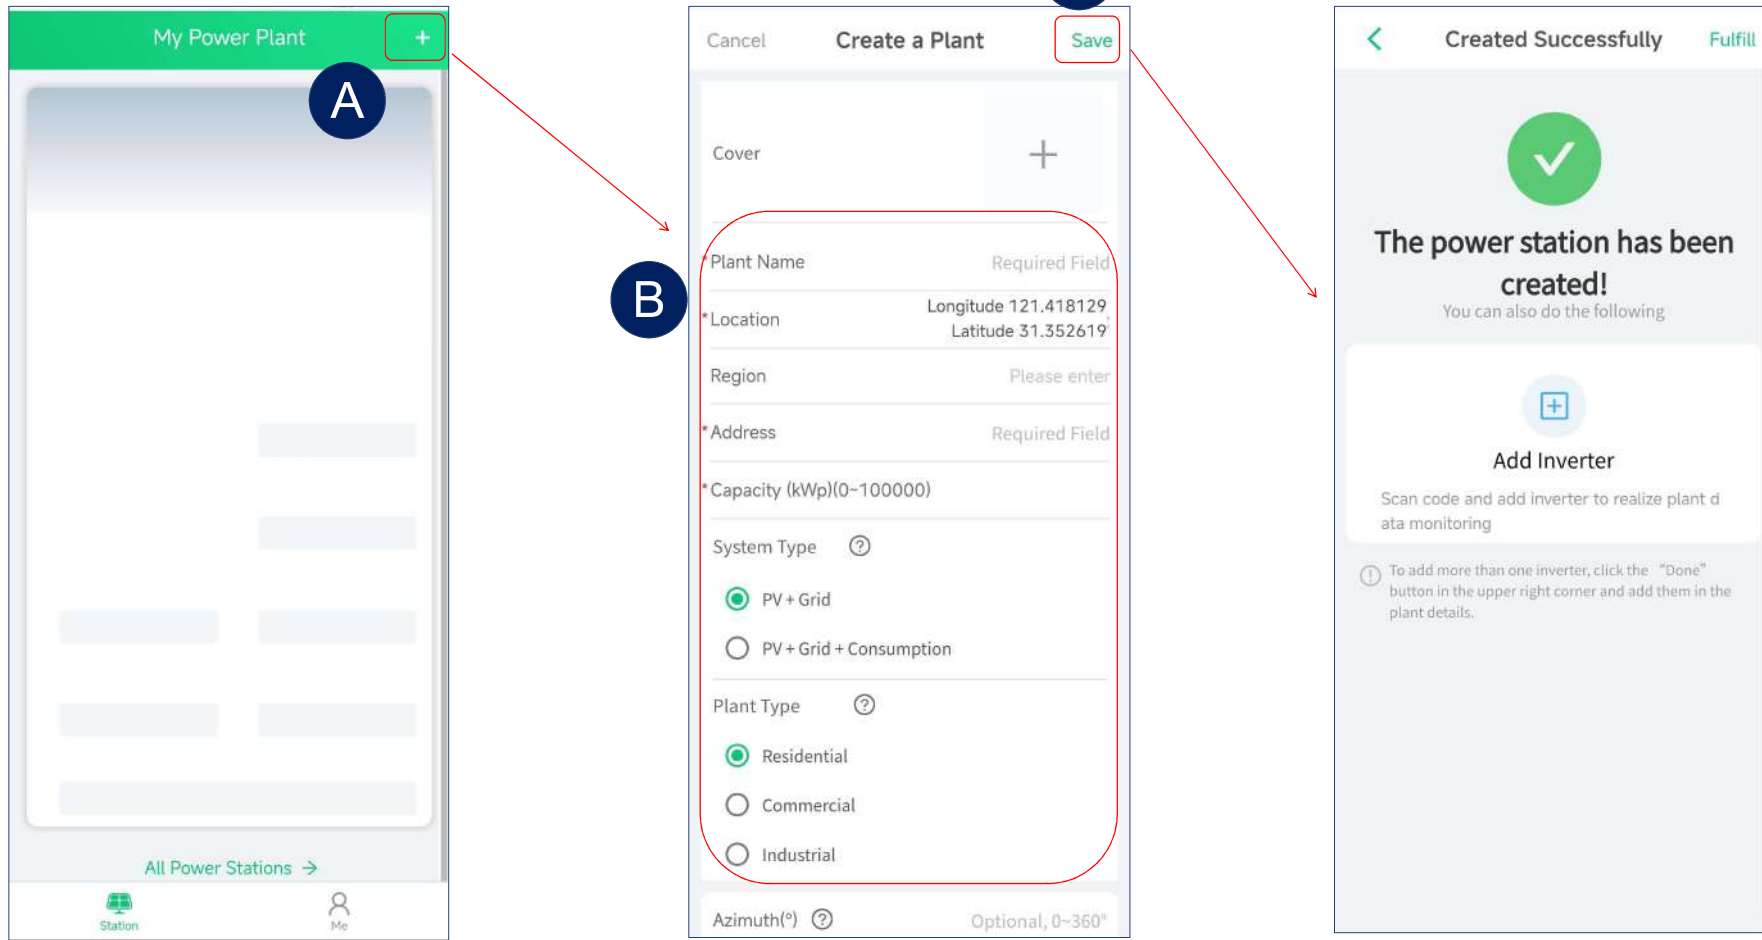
My Power Plant
+
A

All Power Stations →

Station
Me

Cancel
Create a Plant
Save

Cover
+

B

*Plant Name
Required Field

*Location
Longitude 121.418129
Latitude 31.352619

Region
Please enter

*Address
Required Field

*Capacity (kWp)(0~100000)

System Type

PV + Grid

PV + Grid + Consumption

Plant Type

Residential

Commercial

Industrial

Azimuth(°)
Optional, 0~360°

Created Successfully
Fulfill

The power station has been created!
You can also do the following

Add Inverter
Scan code and add inverter to realize plant data monitoring

To add more than one inverter, click the "Done" button in the upper right corner and add them in the plant details.